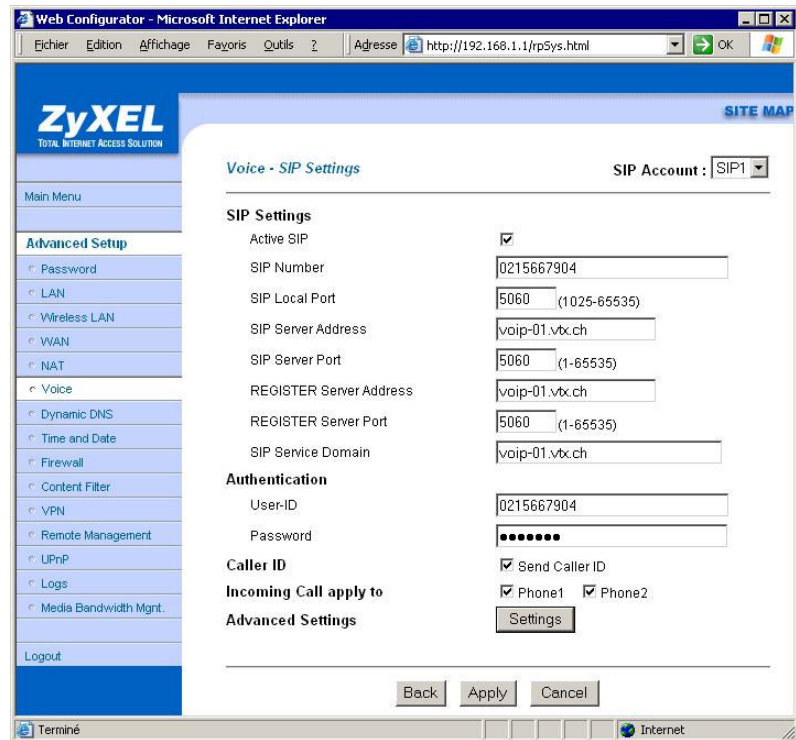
Web Configurator - Microsoft Internet Explorer

Fichier Edition Affichage Favoris Outils ?

Adresse http://192.168.1.1/rpSys.html

OK

ZyXEL
TOTAL INTERNET ACCESS SOLUTION

SITE MAP

Main Menu

Advanced Setup
Password
LAN
Wireless LAN
WAN
NAT
Voice
Dynamic DNS
Time and Date
Firewall
Content Filter
VPN
Remote Management
UPnP
Logs
Media Bandwidth Mgnt.

Logout

Voice - SIP Settings

SIP Account : SIP1

SIP Settings

Active SIP

SIP Number 0215667904

SIP Local Port 5060 (1025-65535)

SIP Server Address voip-01.vtx.ch

SIP Server Port 5060 (1-65535)

REGISTER Server Address voip-01.vtx.ch

REGISTER Server Port 5060 (1-65535)

SIP Service Domain voip-01.vtx.ch

Authentication

User-ID 0215667904

Password •••••••

Caller ID Send Caller ID

Incoming Call apply to Phone1 Phone2

Advanced Settings Settings

Back Apply Cancel

Terminé

Internet